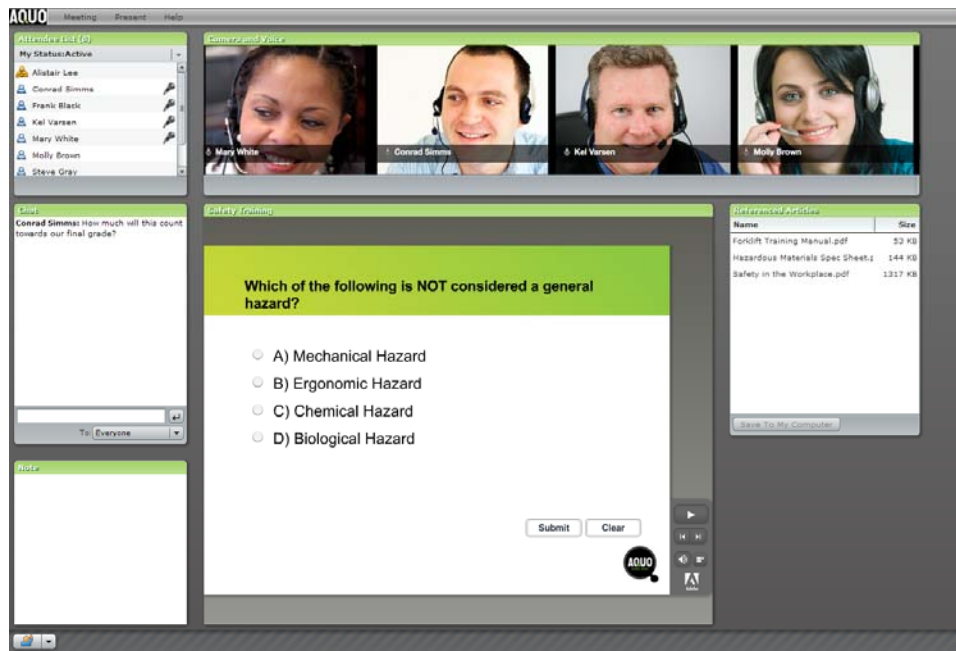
AQUO Meeting Present Help

Attendee List (8)

My Status:Active

Alistair Lee
Conrad Simms
Frank Black
Kel Varsen
Mary White
Molly Brown
Steve Gray

Camera and Voice

Mary White
Conrad Simms
Kel Varsen
Molly Brown

Chat

Conrad Simms: How much will this count towards our final grade?

To: Everyone

Note

Safety Training

Which of the following is NOT considered a general hazard?

A) Mechanical Hazard
B) Ergonomic Hazard
C) Chemical Hazard
D) Biological Hazard

Submit Clear

AQUO

Referenced Articles

| Name | Size |
|---|---|
| Forklift Training Manual.pdf | 52 KB |
| Hazardous Materials Spec Sheet.p | 144 KB |
| Safety in the Workplace.pdf | 1317 KB |

Save To My Computer